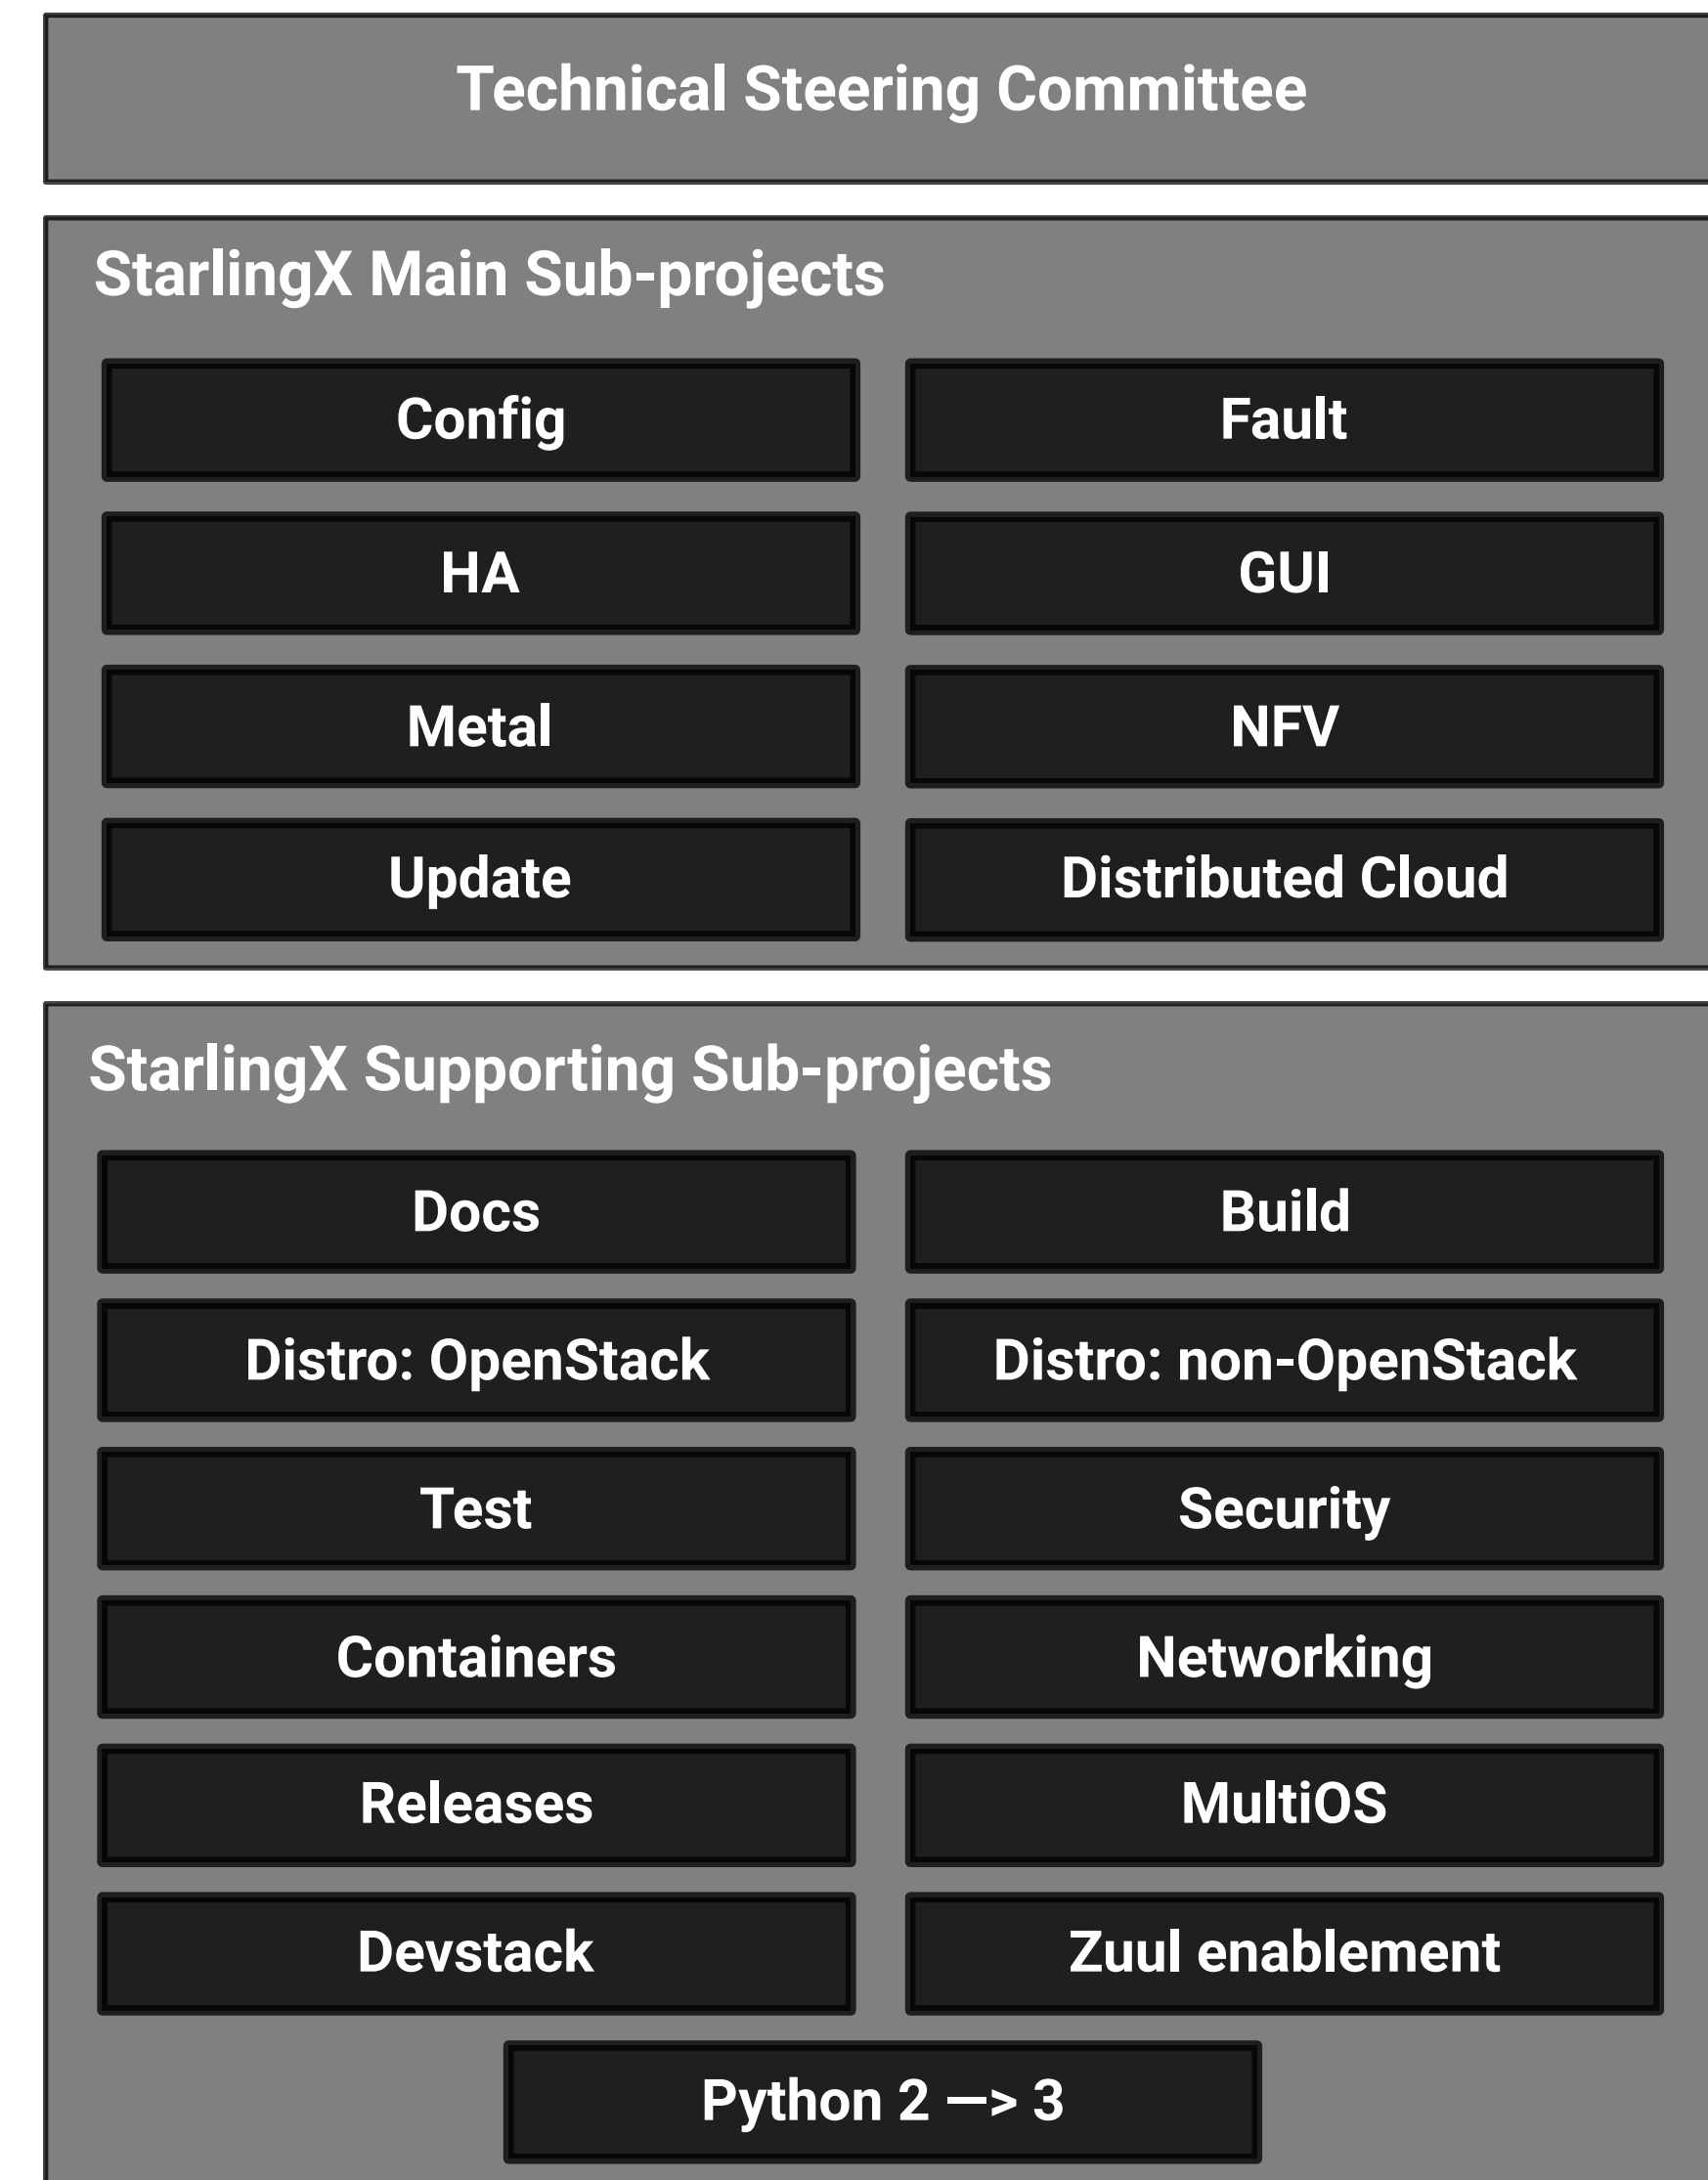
Technical Steering Committee

StarlingX Main Sub-projects

Config

Fault

HA

GUI

Metal

NFV

Update

Distributed Cloud

StarlingX Supporting Sub-projects

Docs

Build

Distro: OpenStack

Distro: non-OpenStack

Test

Security

Containers

Networking

Releases

MultiOS

Devstack

Zuul enablement

Python 2 —> 3